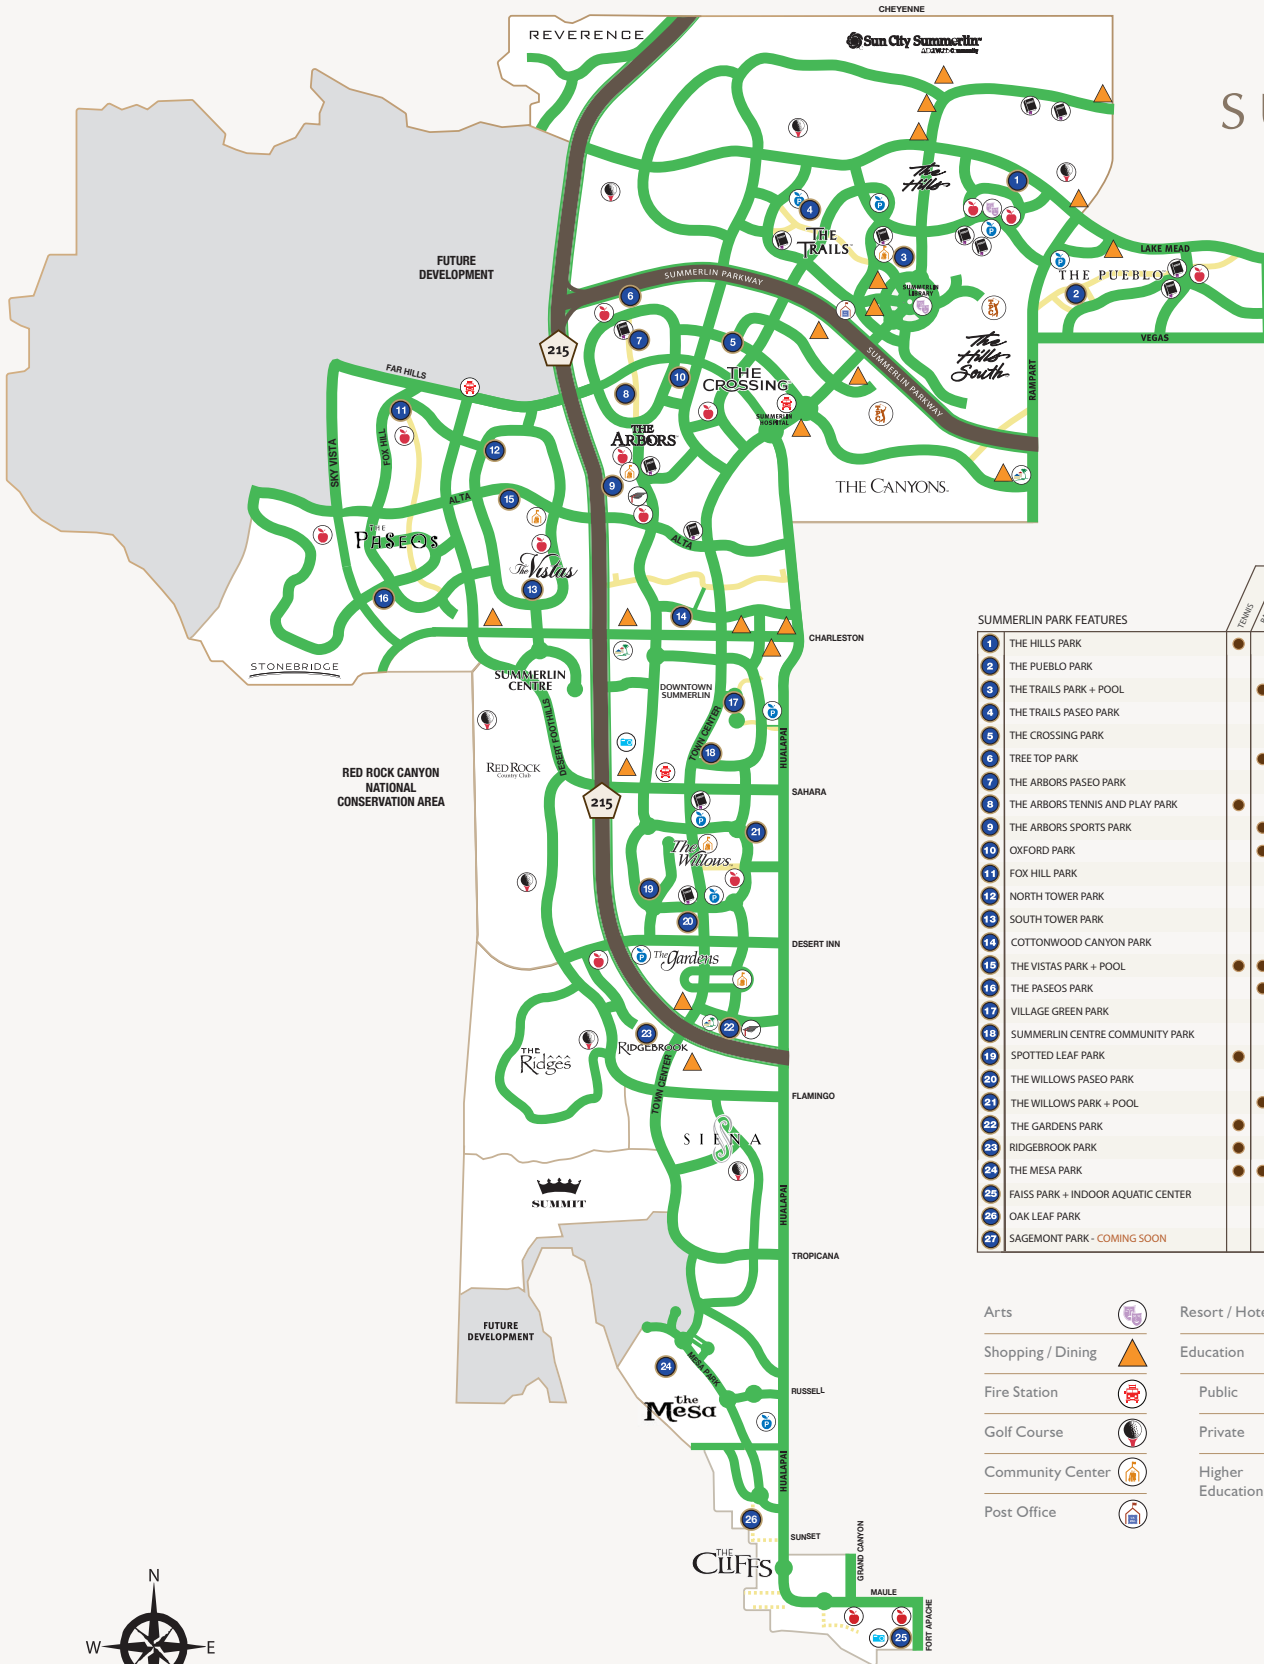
CHEYENNE
REVERENCE
Sun City Summerlin
S
The Hills
THE TRAILS
LAKE MEAD
THE PUEBLO
VEGAS
FUTURE DEVELOPMENT
SUMMERLIN PARKWAY
SUMMERLIN LIBRARY
The Hills South
215
THE CROSSING
SUMMERLIN HOSPITAL
SUMMERLIN PARKWAY
RAMPART
FAR HILLS
THE ARBORS
SKY VISTA
FOX HILL
ALTA
THE CANYONS
THE PASEOS
The Vistas
ALTA
STONEBRIDGE
CHARLESTON
SUMMERLIN CENTRE
DOWNTOWN SUMMERLIN
TOWN CENTER
DESERT FOOTHILLS
HUALAPAI
RED ROCK CANYON NATIONAL CONSERVATION AREA
RED ROCK Country Club
215
SAHARA
The Willows
DESERT INN
The Gardens
THE Ridges
RIDGEBROOK
TOWN CENTER
FLAMINGO
SIENA
SUMMIT
HUALAPAI
TROPICANA
FUTURE DEVELOPMENT
MESA PARK
RUSSELL
the Mesa
HUALAPAI
SUNSET
GRAND CANYON
THE CLIFFS
MAULE
FORT APACHE
N
W
E

SUMMERLIN PARK FEATURES
TENNIS

| | |
|---|---|
| 1 | THE HILLS PARK |
| 2 | THE PUEBLO PARK |
| 3 | THE TRAILS PARK + POOL |
| 4 | THE TRAILS PASEO PARK |
| 5 | THE CROSSING PARK |
| 6 | TREE TOP PARK |
| 7 | THE ARBORS PASEO PARK |
| 8 | THE ARBORS TENNIS AND PLAY PARK |
| 9 | THE ARBORS SPORTS PARK |
| 10 | OXFORD PARK |
| 11 | FOX HILL PARK |
| 12 | NORTH TOWER PARK |
| 13 | SOUTH TOWER PARK |
| 14 | COTTONWOOD CANYON PARK |
| 15 | THE VISTAS PARK + POOL |
| 16 | THE PASEOS PARK |
| 17 | VILLAGE GREEN PARK |
| 18 | SUMMERLIN CENTRE COMMUNITY PARK |
| 19 | SPOTTED LEAF PARK |
| 20 | THE WILLOWS PASEO PARK |
| 21 | THE WILLOWS PARK + POOL |
| 22 | THE GARDENS PARK |
| 23 | RIDGEBROOK PARK |
| 24 | THE MESA PARK |
| 25 | FAISS PARK + INDOOR AQUATIC CENTER |
| 26 | OAK LEAF PARK |
| 27 | SAGEMONT PARK - COMING SOON |

Arts
Shopping / Dining
Fire Station
Golf Course
Community Center
Post Office
Resort / Hote
Education
Public
Private
Higher Education